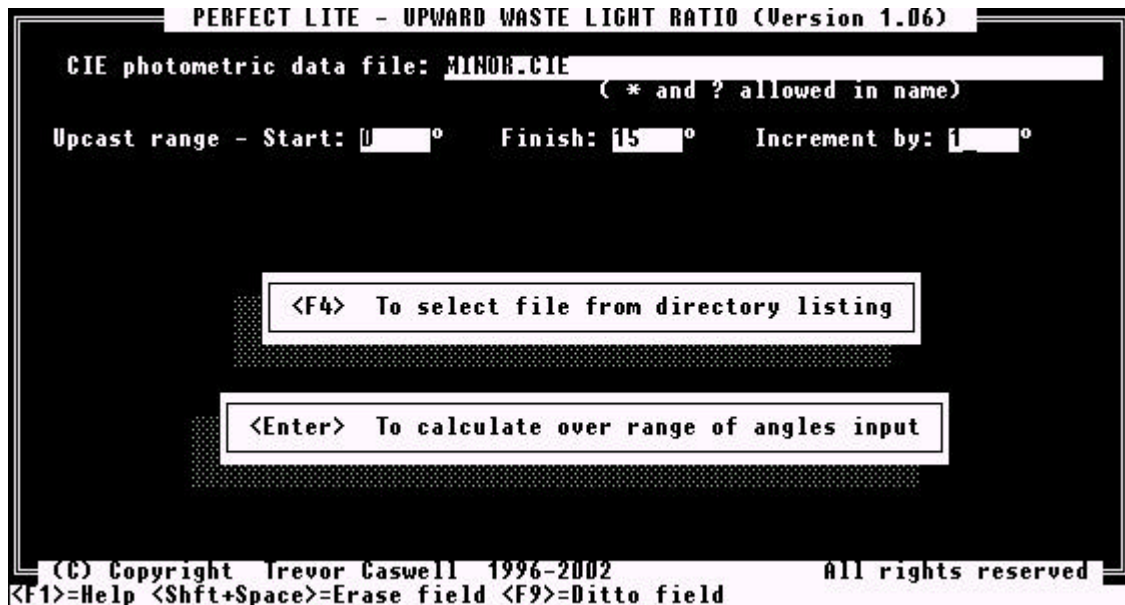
PERFECT LITE - UPWARD WASTE LIGHT RATIO (Version 1.06)

CIE photometric data file: MINOR.CIE
( * and ? allowed in name)

Upcast range - Start: 0 º Finish: 15 º Increment by: 1 º

<F4> To select file from directory listing

<Enter> To calculate over range of angles input

(C) Copyright Trevor Caswell 1996-2002 All rights reserved
<F1>=Help <Shft+Space>=Erase field <F9>=Ditto field